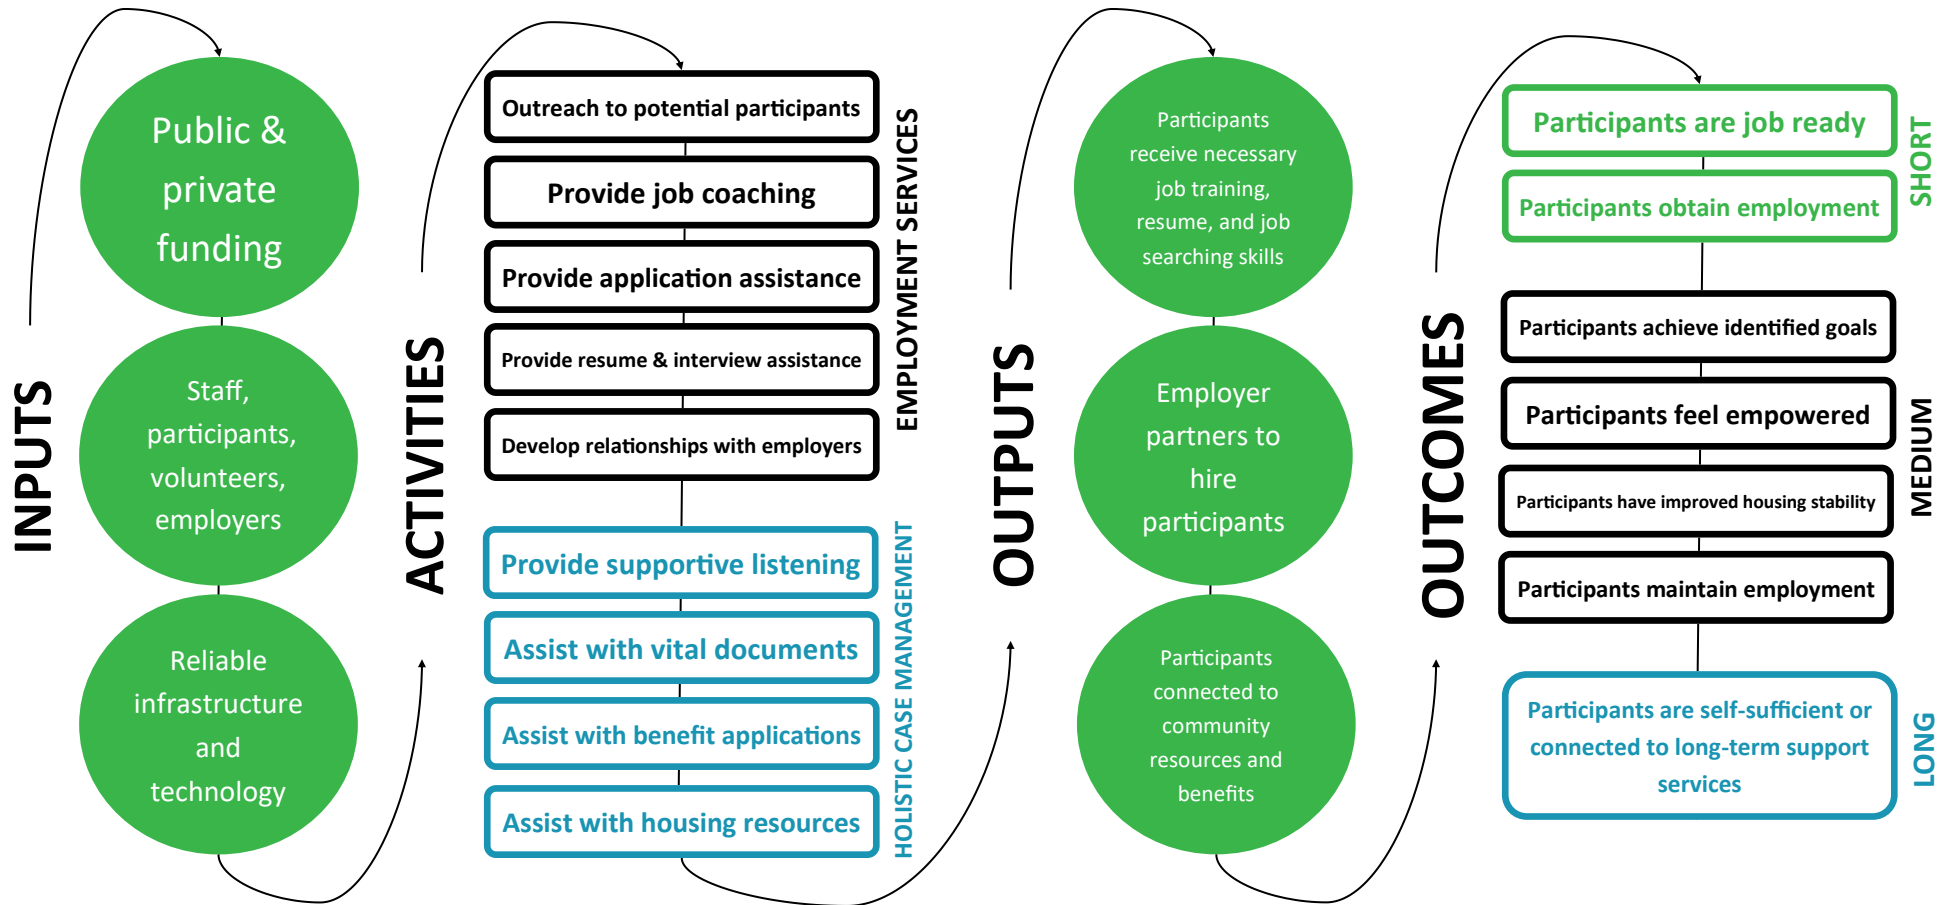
INPUTS

Public & private funding

Staff, participants, volunteers, employers

Reliable infrastructure and technology

ACTIVITIES

EMPLOYMENT SERVICES

Outreach to potential participants

Provide job coaching

Provide application assistance

Provide resume & interview assistance

Develop relationships with employers

HOLISTIC CASE MANAGEMENT

Provide supportive listening

Assist with vital documents

Assist with benefit applications

Assist with housing resources

OUTPUTS

Participants receive necessary job training, resume, and job searching skills

Employer partners to hire participants

Participants connected to community resources and benefits

OUTCOMES

SHORT

Participants are job ready

Participants obtain employment

MEDIUM

Participants achieve identified goals

Participants feel empowered

Participants have improved housing stability

Participants maintain employment

LONG

Participants are self-sufficient or connected to long-term support services